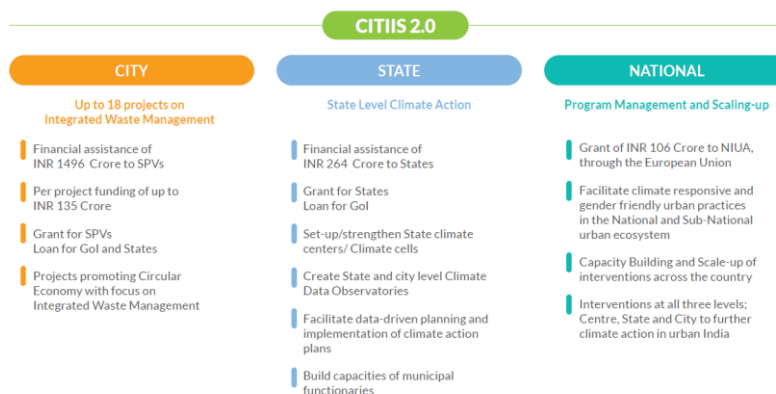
CITIIS 2.0

CITY

Up to 18 projects on Integrated Waste Management

Financial assistance of INR 1496 Crore to SPVs

Per project funding of up to INR 135 Crore

Grant for SPVs
Loan for GoI and States

Projects promoting Circular Economy with focus on Integrated Waste Management

STATE

State Level Climate Action

Financial assistance of INR 264 Crore to States

Grant for States
Loan for GoI

Set-up/strengthen State climate centers/ Climate cells

Create State and city level Climate Data Observatories

Facilitate data-driven planning and implementation of climate action plans

Build capacities of municipal functionaries

NATIONAL

Program Management and Scaling-up

Grant of INR 106 Crore to NIUA, through the European Union

Facilitate climate responsive and gender friendly urban practices in the National and Sub-National urban ecosystem

Capacity Building and Scale-up of interventions across the country

Interventions at all three levels; Centre, State and City to further climate action in urban India